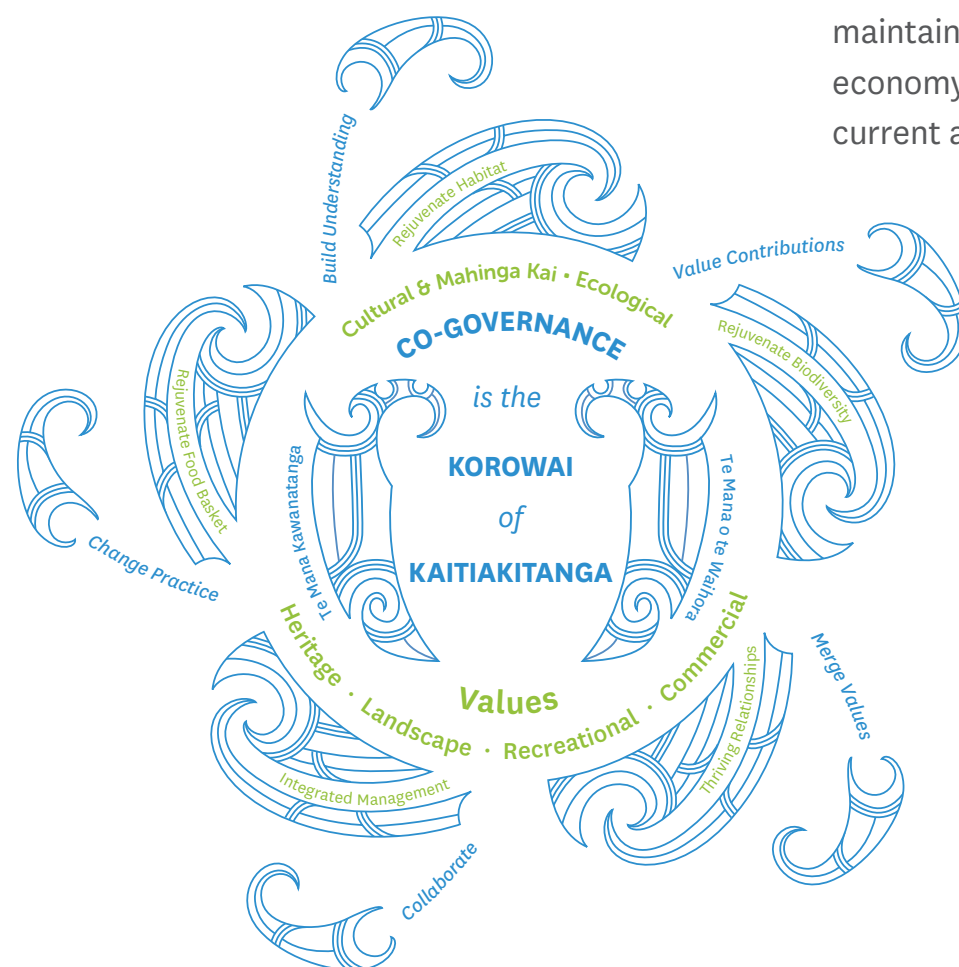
maintain
economy
current a

CO-GOVERNANCE
is the
KOROWAI
of
KAITIAKITANGA

Cultural & Mahinga Kai • Ecological

Te Mana Kawanatanga

Te Mana o te Waihora

Heritage • Landscape • Recreational • Commercial

Values

Build Understanding

Rejuvenate Habitat

Value Contributions

Rejuvenate Biodiversity

Rejuvenate Food Basket

Change Practice

Merge Values

Thriving Relationships

Integrated Management

Collaborate